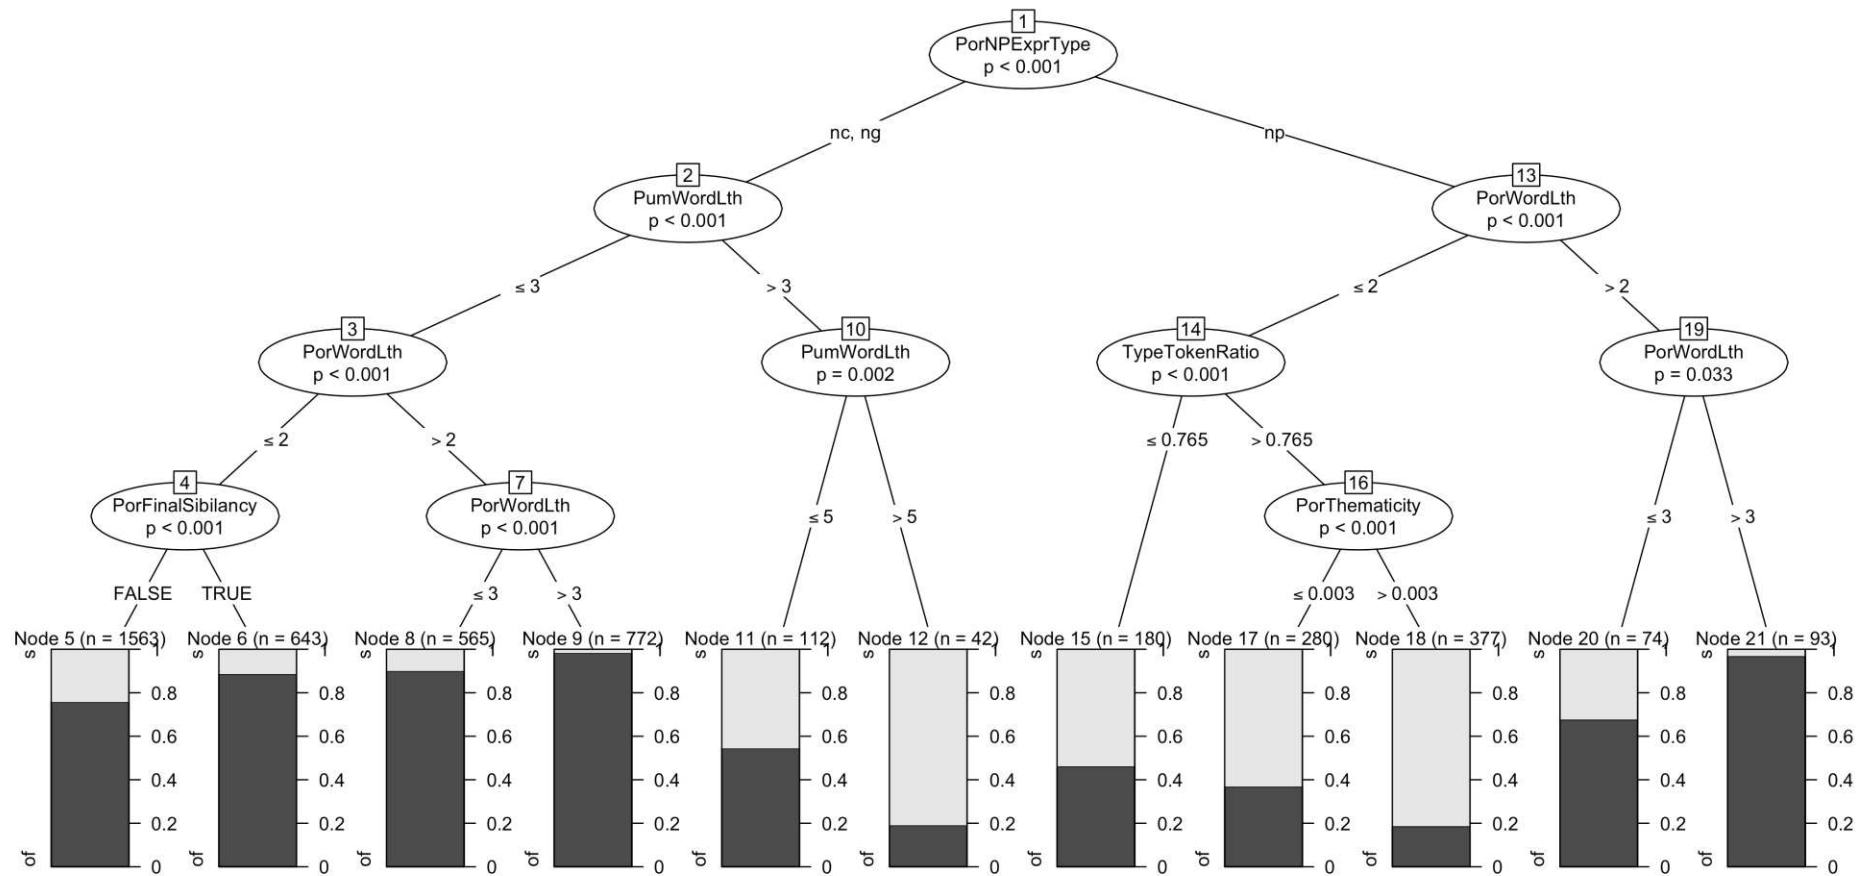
1
PorNPExprType
p < 0.001

nc, ng
np

2
PumWordLth
p < 0.001

13
PorWordLth
p < 0.001

≤ 3
> 3
≤ 2
> 2

3
PorWordLth
p < 0.001

10
PumWordLth
p = 0.002

14
TypeTokenRatio
p < 0.001

19
PorWordLth
p = 0.033

≤ 2
> 2
≤ 0.765
> 0.765

4
PorFinalSibilancy
p < 0.001

7
PorWordLth
p < 0.001

≤ 5
> 5

16
PorThematicity
p < 0.001

≤ 3
> 3

FALSE
TRUE
≤ 3
> 3
≤ 0.003
> 0.003

Node 5 (n = 1563)
Node 6 (n = 643)
Node 8 (n = 565)
Node 9 (n = 772)
Node 11 (n = 112)
Node 12 (n = 42)
Node 15 (n = 180)
Node 17 (n = 280)
Node 18 (n = 377)
Node 20 (n = 74)
Node 21 (n = 93)

s
of
1
0.8
0.6
0.4
0.2
0